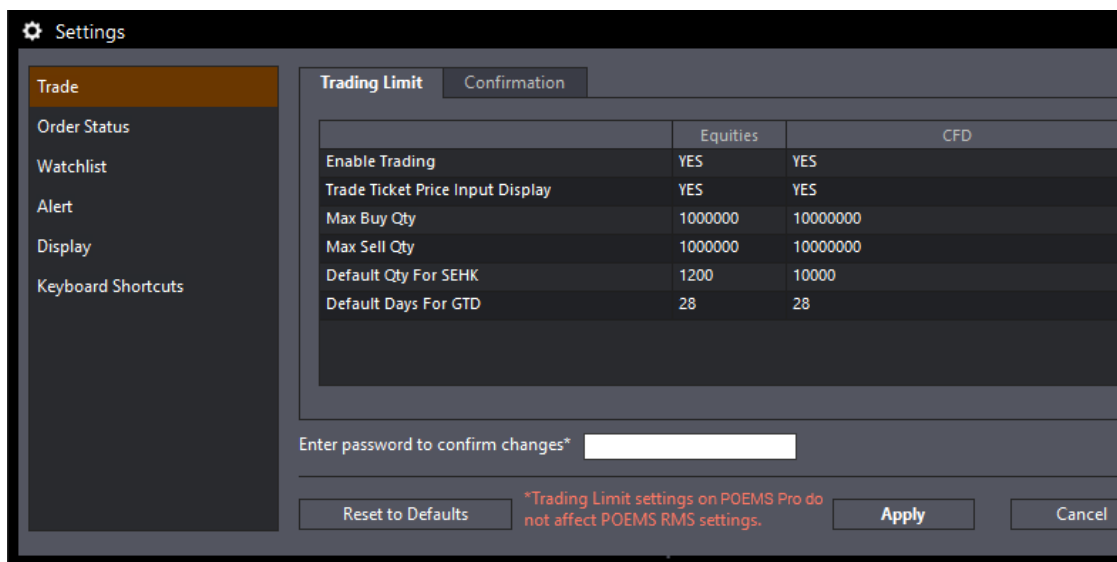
Settings

Trade
Order Status
Watchlist
Alert
Display
Keyboard Shortcuts

Trading Limit | Confirmation

| | Equities | CFD |
|---|---|---|
| Enable Trading | YES | YES |
| Trade Ticket Price Input Display | YES | YES |
| Max Buy Qty | 1000000 | 10000000 |
| Max Sell Qty | 1000000 | 10000000 |
| Default Qty For SEHK | 1200 | 10000 |
| Default Days For GTD | 28 | 28 |

Enter password to confirm changes*

Reset to Defaults
*Trading Limit settings on POEMS Pro do not affect POEMS RMS settings.
Apply
Cancel